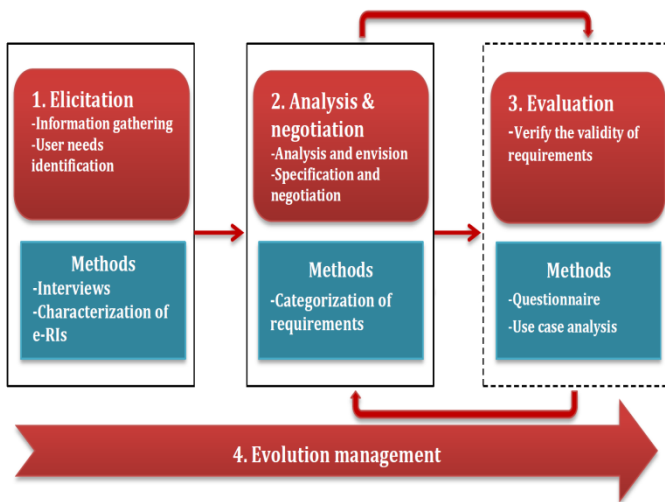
1. Elicitation
-Information gathering
-User needs identification

Methods
-Interviews
-Characterization of e-RIs

2. Analysis & negotiation
-Analysis and envision
-Specification and negotiation

Methods
-Categorization of requirements

3. Evaluation
-Verify the validity of requirements

Methods
-Questionnaire
-Use case analysis

4. Evolution management